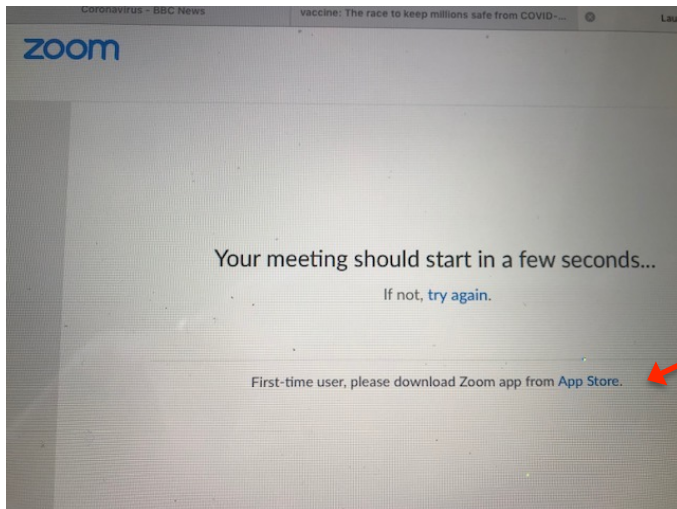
Coronavirus - BBC News

vaccine: The race to keep millions safe from COVID-...

Lau

zoom

Your meeting should start in a few seconds...

If not, try again.

First-time user, please download Zoom app from App Store.